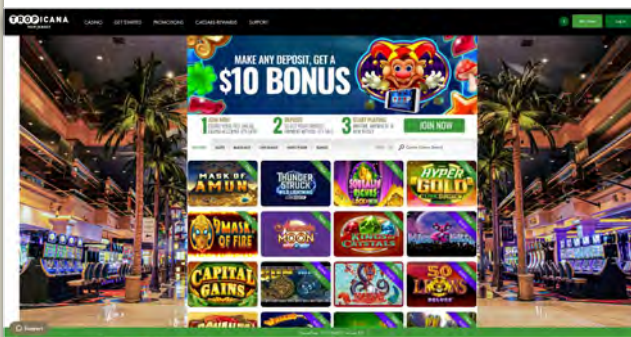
TROPICANA

CASINO GET STARTED PROMOTIONS CAESARS REWARDS SUPPORT

MAKE ANY DEPOSIT, GET A $10 BONUS

1 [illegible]

2 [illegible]

3 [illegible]

JOIN NOW

MASK OF AMUN

THUNDERSTRUCK

HYPER GOLD

9 MASKS OF FIRE

MOON

CRYSTALS

CAPITAL GAINS

50 LIONS

Support